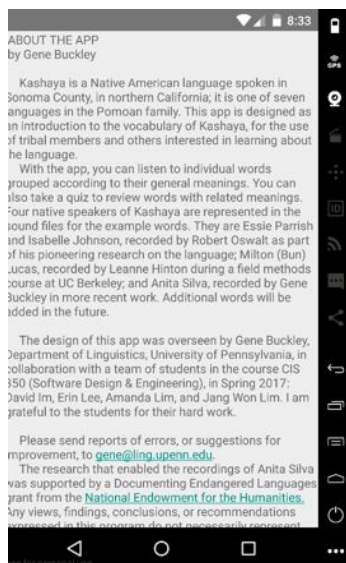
8:33

ABOUT THE APP
by Gene Buckley

Kashaya is a Native American language spoken in Sonoma County, in northern California; it is one of seven languages in the Pomoan family. This app is designed as an introduction to the vocabulary of Kashaya, for the use of tribal members and others interested in learning about the language.

With the app, you can listen to individual words grouped according to their general meanings. You can also take a quiz to review words with related meanings. Four native speakers of Kashaya are represented in the sound files for the example words. They are Essie Parrish and Isabelle Johnson, recorded by Robert Oswalt as part of his pioneering research on the language; Milton (Bun) Lucas, recorded by Leanne Hinton during a field methods course at UC Berkeley; and Anita Silva, recorded by Gene Buckley in more recent work. Additional words will be added in the future.

The design of this app was overseen by Gene Buckley, Department of Linguistics, University of Pennsylvania, in collaboration with a team of students in the course CIS 350 (Software Design & Engineering), in Spring 2017: David Im, Erin Lee, Amanda Lim, and Jang Won Lim. I am grateful to the students for their hard work.

Please send reports of errors, or suggestions for improvement, to gene@ling.upenn.edu.

The research that enabled the recordings of Anita Silva was supported by a Documenting Endangered Languages grant from the National Endowment for the Humanities. Any views, findings, conclusions, or recommendations expressed in this program do not necessarily represent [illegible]

GPS

ID